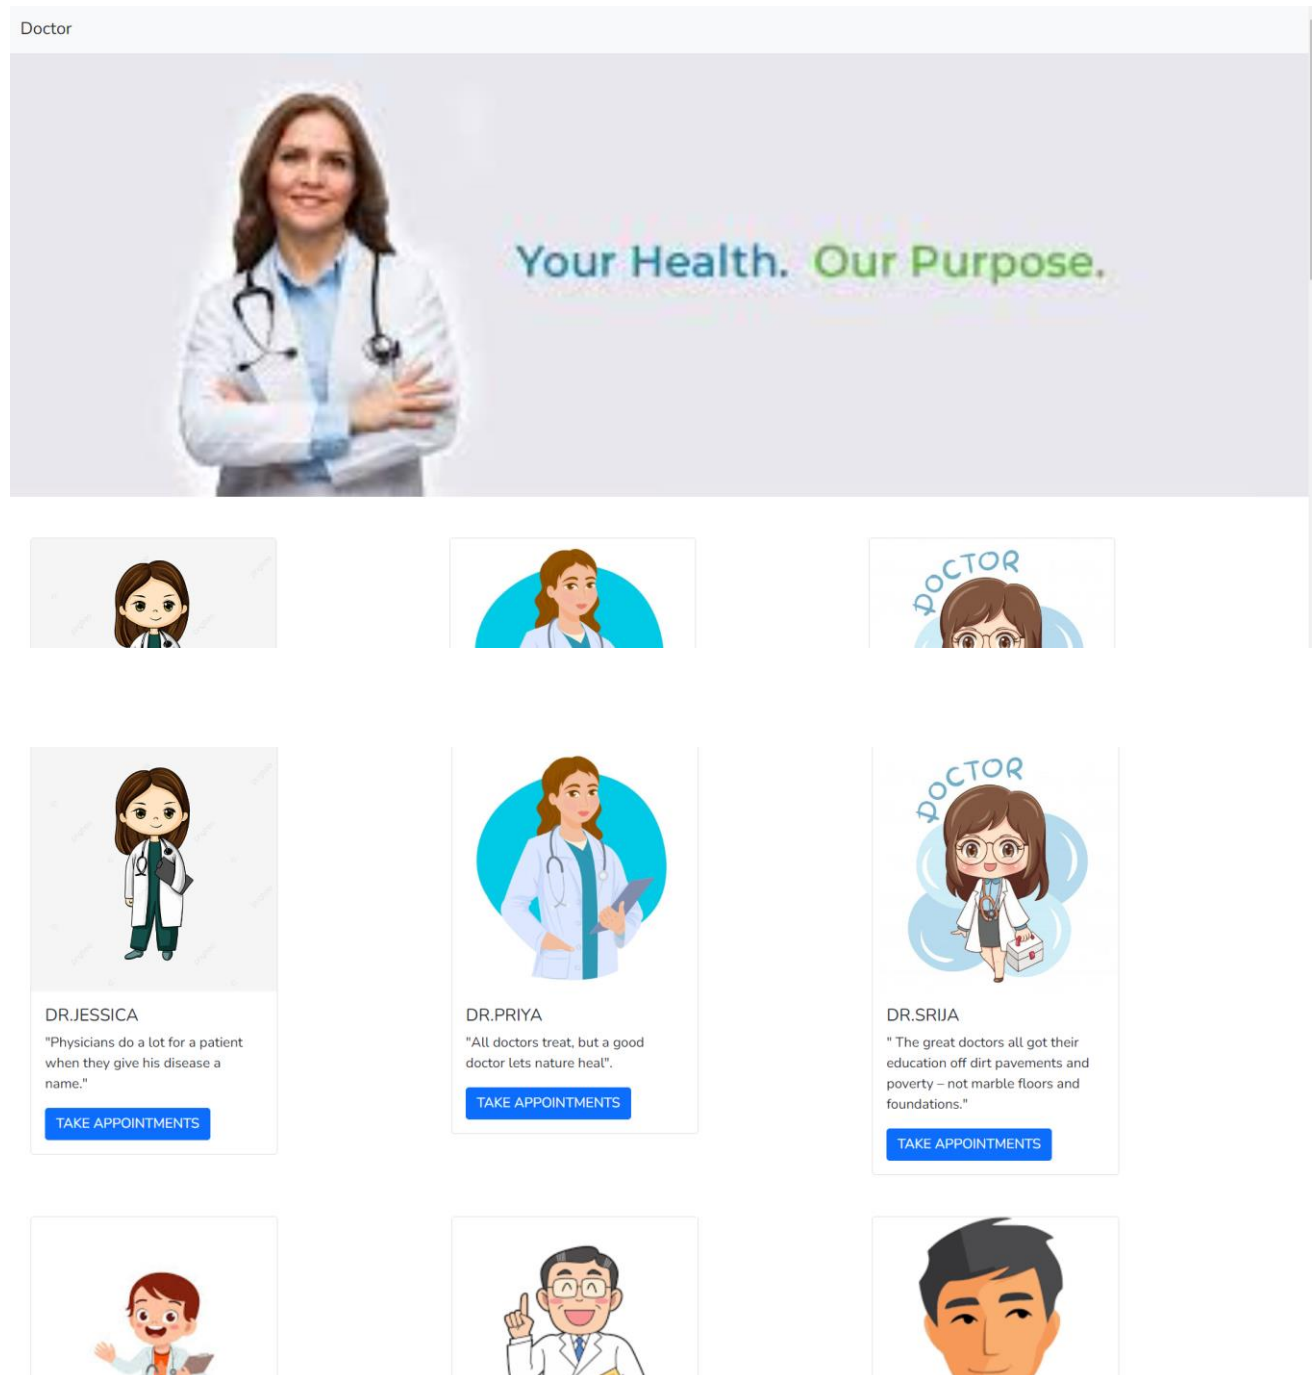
Doctor

Your Health. Our Purpose.

DOCTOR

DOCTOR

DR.JESSICA

"Physicians do a lot for a patient when they give his disease a name."

TAKE APPOINTMENTS

DR.PRIYA

"All doctors treat, but a good doctor lets nature heal".

TAKE APPOINTMENTS

DR.SRIJA

" The great doctors all got their education off dirt pavements and poverty – not marble floors and foundations."

TAKE APPOINTMENTS